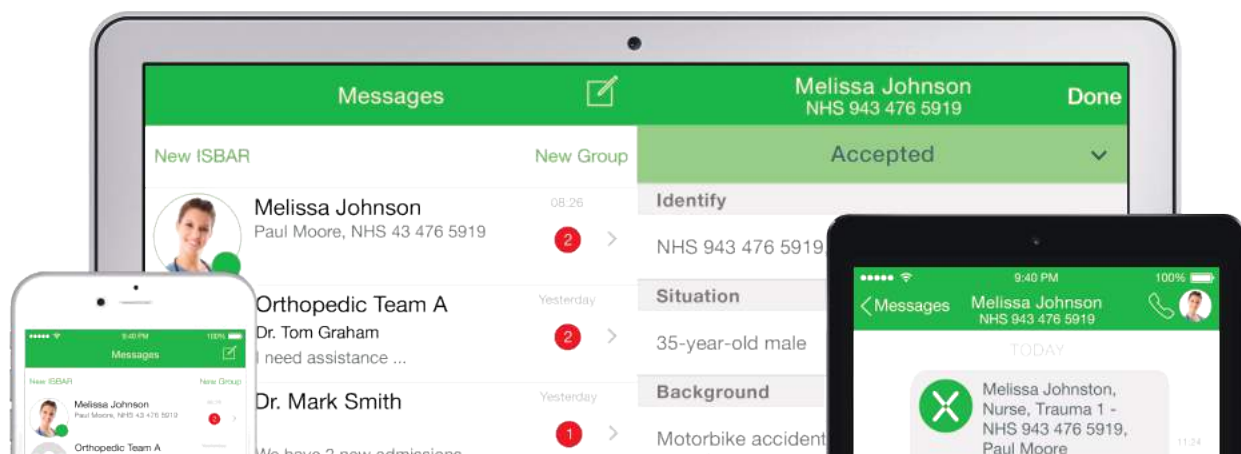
Messages

Melissa Johnson
NHS 943 476 5919

Done

New ISBAR

New Group

Accepted

Melissa Johnson
Paul Moore, NHS 43 476 5919
08:26
2

Orthopedic Team A
Dr. Tom Graham
I need assistance ...
Yesterday
2

Dr. Mark Smith
Yesterday
1
We have 2 new admissions

Identify
NHS 943 476 5919

Situation
35-year-old male

Background
Motorbike accident

9:40 PM
100%
Messages
New ISBAR
New Group
Melissa Johnson
Paul Moore, NHS 43 476 5919
2
Orthopedic Team A

9:40 PM
100%
Messages
Melissa Johnson
NHS 943 476 5919
TODAY
Melissa Johnston, Nurse, Trauma 1 - NHS 943 476 5919, Paul Moore
11:24